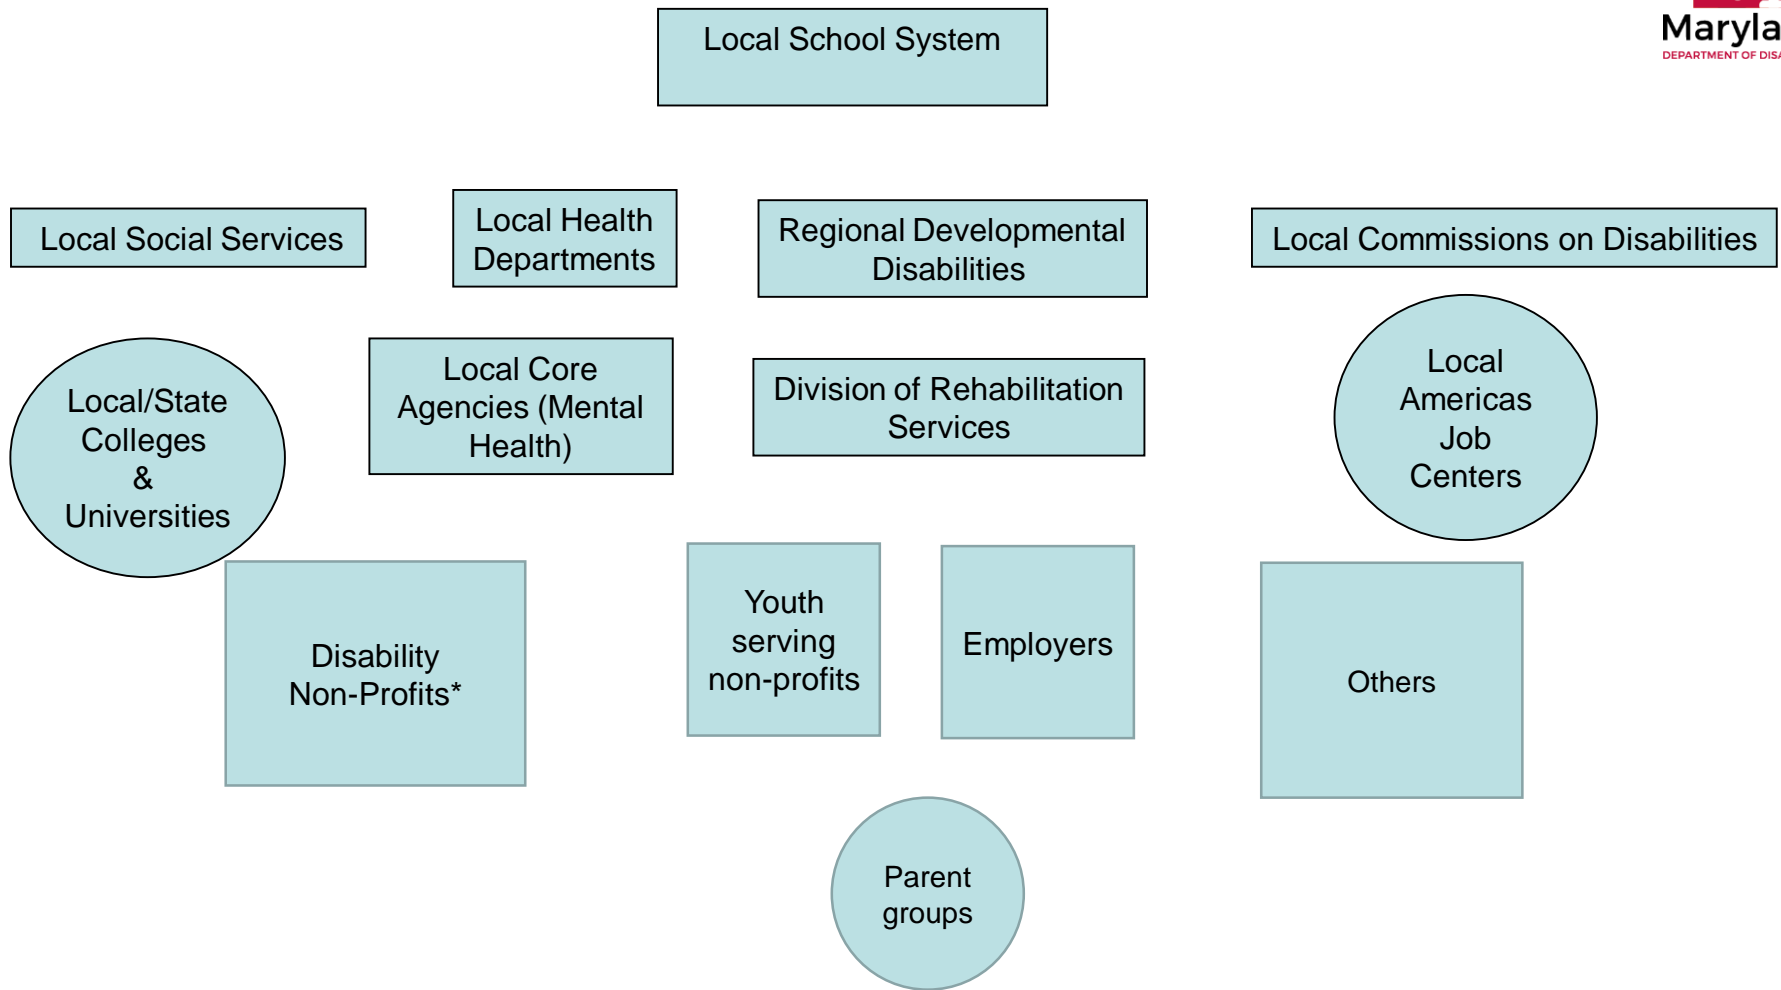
Maryla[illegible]
DEPARTMENT OF DISA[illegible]

Local School System

Local Social Services

Local Health Departments

Regional Developmental Disabilities

Local Commissions on Disabilities

Local/State Colleges & Universities

Local Core Agencies (Mental Health)

Division of Rehabilitation Services

Local Americas Job Centers

Disability Non-Profits*

Youth serving non-profits

Employers

Others

Parent groups